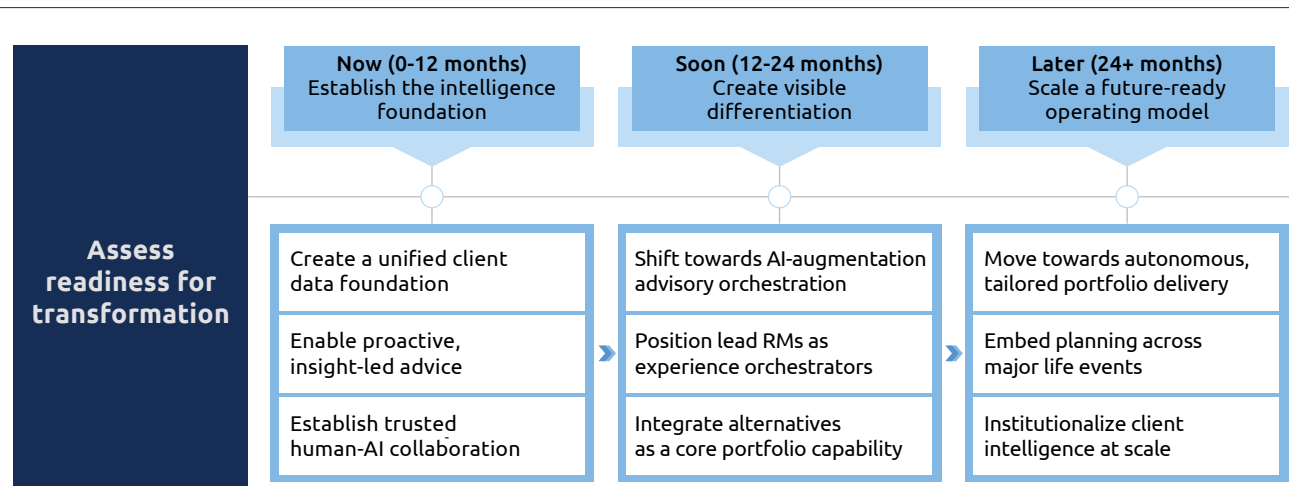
Assess readiness for transformation

Now (0-12 months)
Establish the intelligence foundation

Create a unified client data foundation

Enable proactive, insight-led advice

Establish trusted human-AI collaboration

Soon (12-24 months)
Create visible differentiation

Shift towards AI-augmentation advisory orchestration

Position lead RMs as experience orchestrators

Integrate alternatives as a core portfolio capability

Later (24+ months)
Scale a future-ready operating model

Move towards autonomous, tailored portfolio delivery

Embed planning across major life events

Institutionalize client intelligence at scale